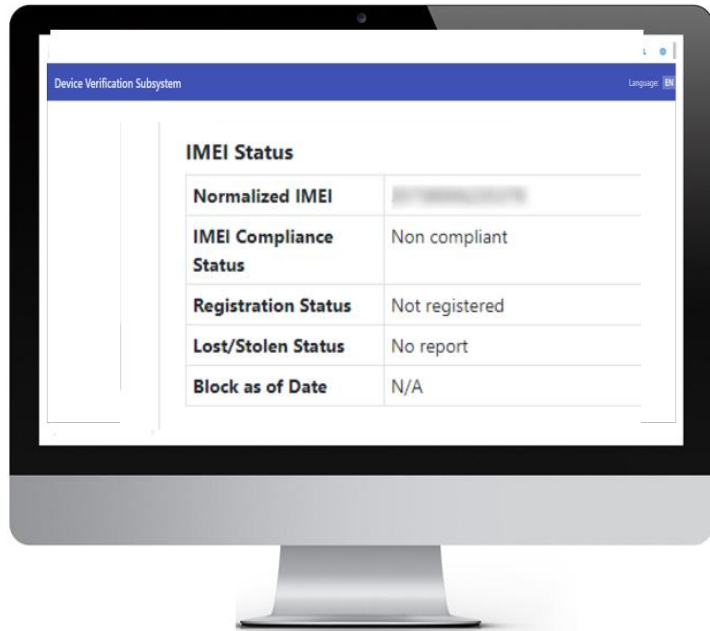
Device Verification Subsystem

Language: EN

IMEI Status

| Normalized IMEI | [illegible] |
|---|---|
| IMEI Compliance Status | Non compliant |
| Registration Status | Not registered |
| Lost/Stolen Status | No report |
| Block as of Date | N/A |